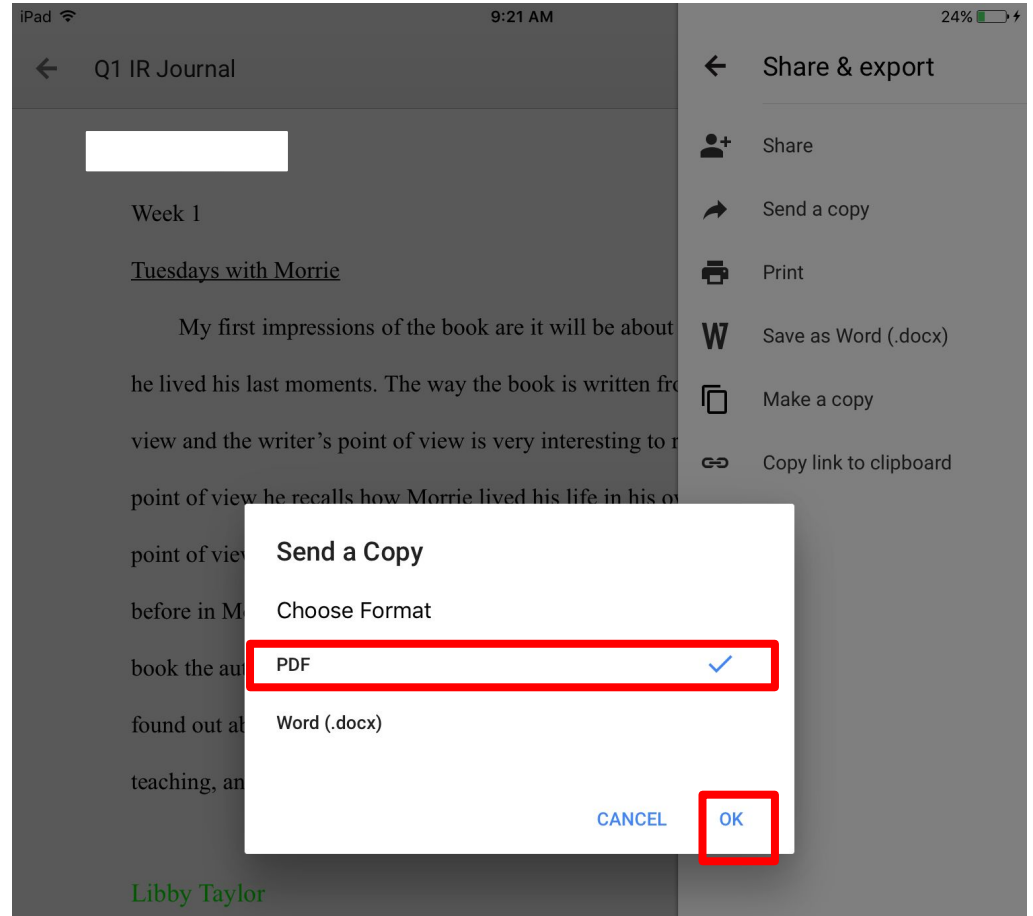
iPad 9:21 AM 24%

Q1 IR Journal

Week 1

Tuesdays with Morrie

My first impressions of the book are it will be about

he lived his last moments. The way the book is written fro

view and the writer's point of view is very interesting to r

point of view he recalls how Morrie lived his life in his o

point of vie

before in M

book the au

found out a

teaching, an

Libby Taylor

Share & export

Share

Send a copy

Print

Save as Word (.docx)

Make a copy

Copy link to clipboard

Send a Copy

Choose Format

PDF

Word (.docx)

CANCEL OK